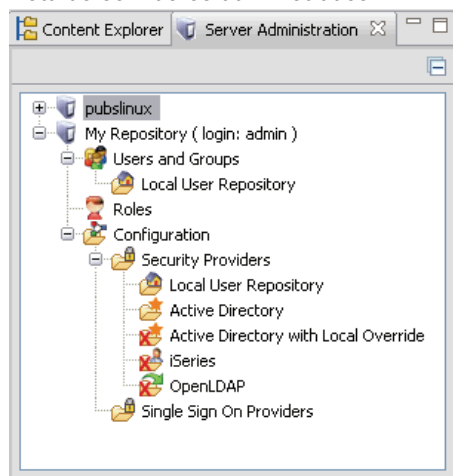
Content Explorer
Server Administration

pubslinux
My Repository ( login: admin )
Users and Groups
Local User Repository
Roles
Configuration
Security Providers
Local User Repository
Active Directory
Active Directory with Local Override
iSeries
OpenLDAP
Single Sign On Providers